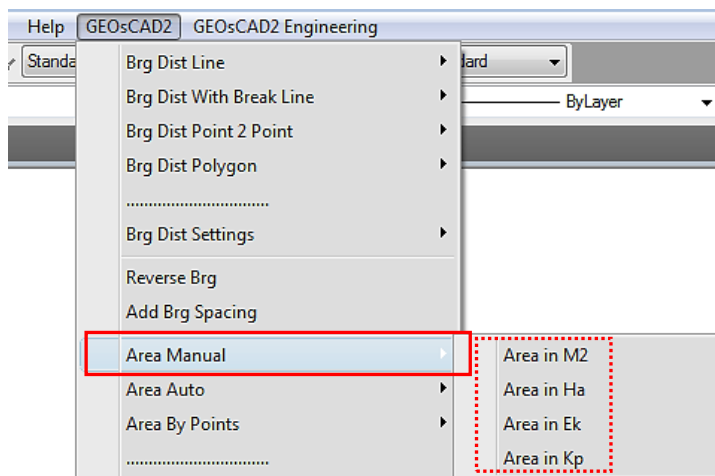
Help GEOsCAD2 GEOsCAD2 Engineering

Standa

dard

ByLayer

Brg Dist Line
Brg Dist With Break Line
Brg Dist Point 2 Point
Brg Dist Polygon
...............................
Brg Dist Settings
Reverse Brg
Add Brg Spacing
Area Manual
Area Auto
Area By Points
...............................

Area in M2
Area in Ha
Area in Ek
Area in Kp